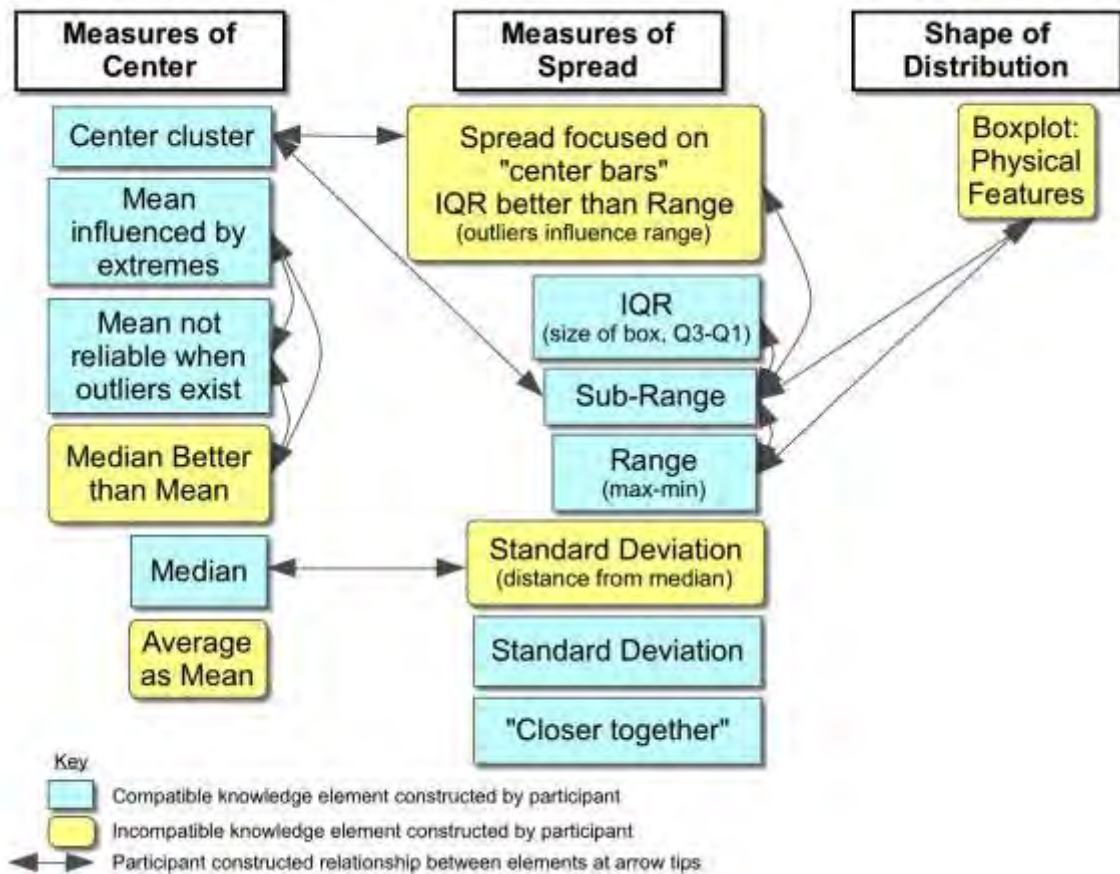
Measures of Center

Center cluster

Mean influenced by extremes

Mean not reliable when outliers exist

Median Better than Mean

Median

Average as Mean

Measures of Spread

Spread focused on "center bars" IQR better than Range (outliers influence range)

IQR (size of box, Q3-Q1)

Sub-Range

Range (max-min)

Standard Deviation (distance from median)

Standard Deviation

"Closer together"

Shape of Distribution

Boxplot: Physical Features

Key

Compatible knowledge element constructed by participant

Incompatible knowledge element constructed by participant

Participant constructed relationship between elements at arrow tips